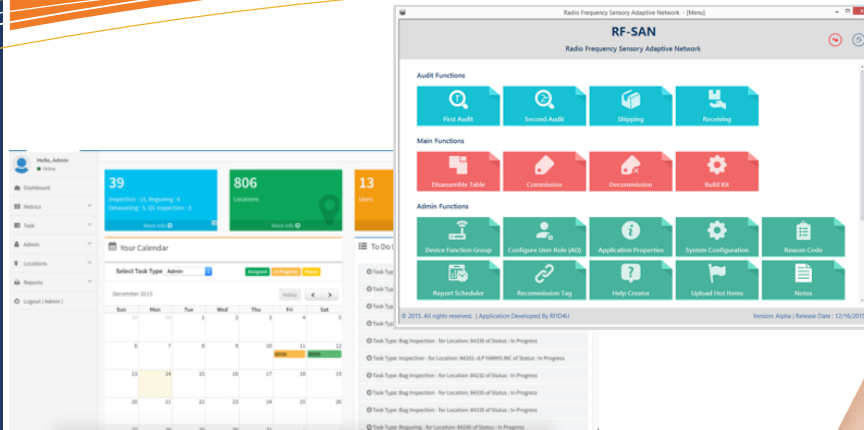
Radio Frequency Sensory Adaptive Network - [Menu]

RF-SAN

Radio Frequency Sensory Adaptive Network

Audit Functions

First Audit

Second Audit

Shipping

Receiving

Main Functions

Disassemble Table

Commission

Decommission

Build Kit

Admin Functions

Device Function Group

Configure User Role (AD)

Application Properties

System Configuration

Reason Code

Report Scheduler

Recommission Tag

Help Creator

Upload Hot Items

Notes

© 2015. All rights reserved. | Application Developed By RFID4U

Version: Alpha | Release Date : 12/16/2015

Hello, Admin
Online

Dashboard

Metrics

Task

Admin

Locations

Reports

Logout ( Admin )

39

Inspection : 15, Rogueing : 6
Detasseling : 5, QC Inspection : 3

More info

806

Locations

More info

13

User

Your Calendar

Select Task Type Admin

Assigned In Progress Passe

December 2015

today

| Sun | Mon | Tue | Wed | Thu | Fri | Sat |
|---|---|---|---|---|---|---|
| 29 | 30 | 1 | 2 | 3 | 4 | 5 |
| 6 | 7 | 8 | 9 | 10 | 11 | 12 |
| 13 | 14 | 15 | 16 | 17 | 18 | 19 |
| 20 | 21 | 22 | 23 | 24 | 25 | 26 |

To Do

Task Type

Task Type

Task Type

Task Type

Task Type: Bag Inspection - for Location: 84335 of Status : In Progress

Task Type: Inspection - for Location: 84101 -JLP FARMS INC of Status : In Progress

Task Type: Bag Inspection - for Location: 84232 of Status : In Progress

Task Type: Bag Inspection - for Location: 84335 of Status : In Progress

Task Type: Bag Inspection - for Location: 84335 of Status : In Progress

Task Type: Rogueing - for Location: 84200 of Status : In Progress